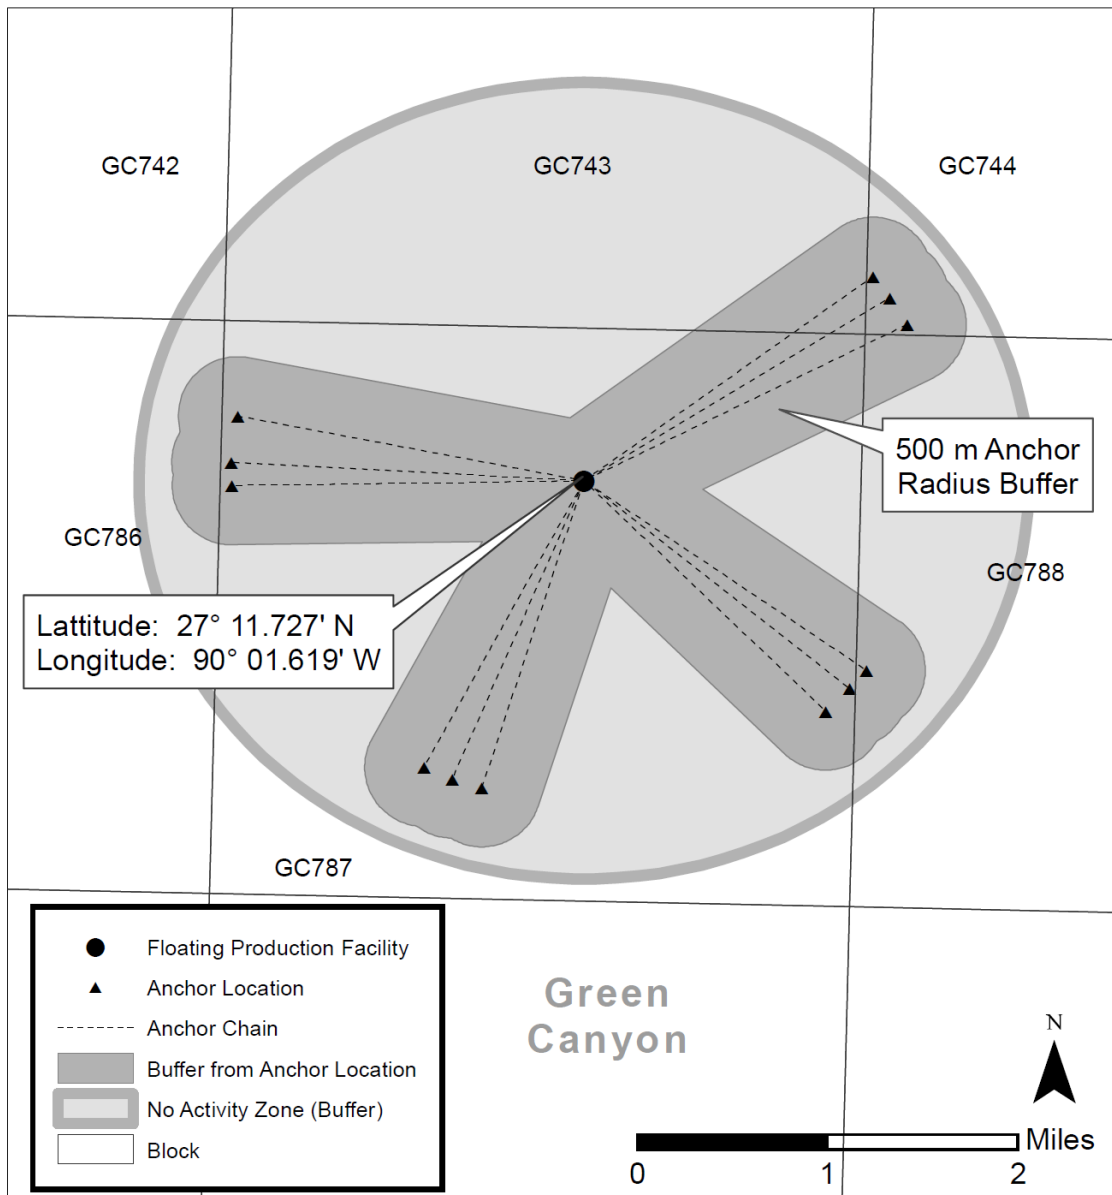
GC742

GC743

GC744

500 m Anchor Radius Buffer

GC786

GC788

Lattitude: 27° 11.727' N
Longitude: 90° 01.619' W

GC787

Floating Production Facility
Anchor Location
Anchor Chain
Buffer from Anchor Location
No Activity Zone (Buffer)
Block

Green Canyon

N

Miles
0 1 2